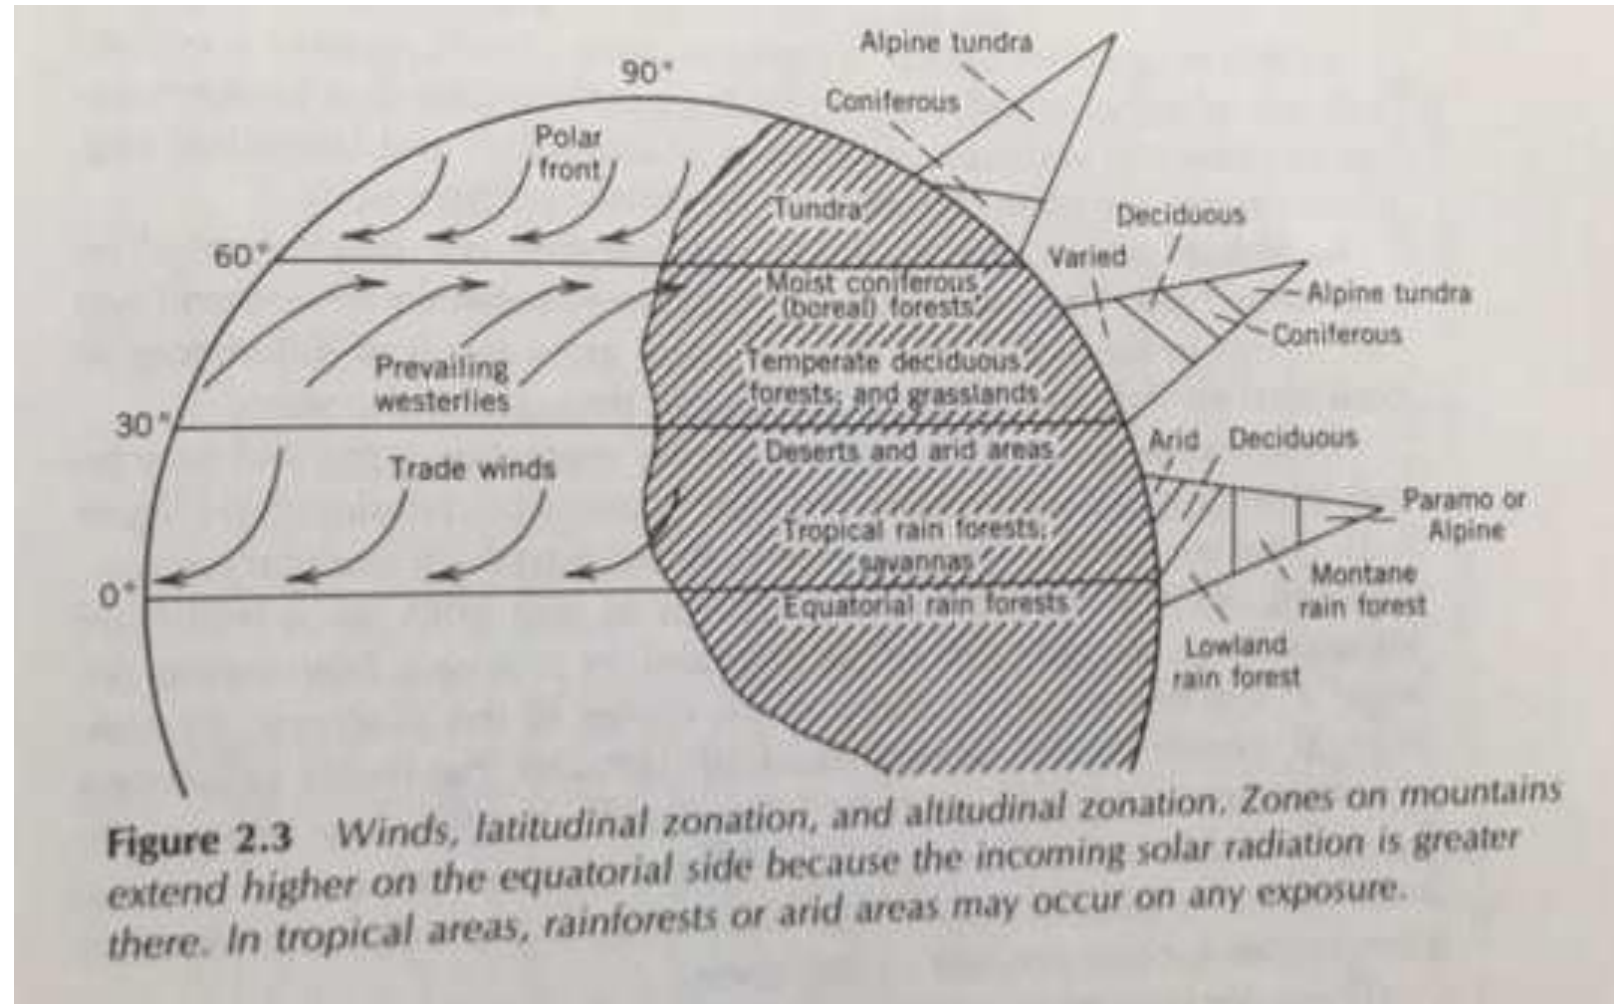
Alpine tundra
90°
Coniferous
Polar front
Tundra
Deciduous
60°
Varied
Moist coniferous (boreal) forests
Alpine tundra
Coniferous
Prevailing westerlies
Temperate deciduous forests; and grasslands
30°
Deserts and arid areas
Arid
Deciduous
Trade winds
Tropical rain forests; savannas
Paramo or Alpine
Montane rain forest
0°
Equatorial rain forests
Lowland rain forest

**Figure 2.3** *Winds, latitudinal zonation, and altitudinal zonation. Zones on mountains extend higher on the equatorial side because the incoming solar radiation is greater there. In tropical areas, rainforests or arid areas may occur on any exposure.*